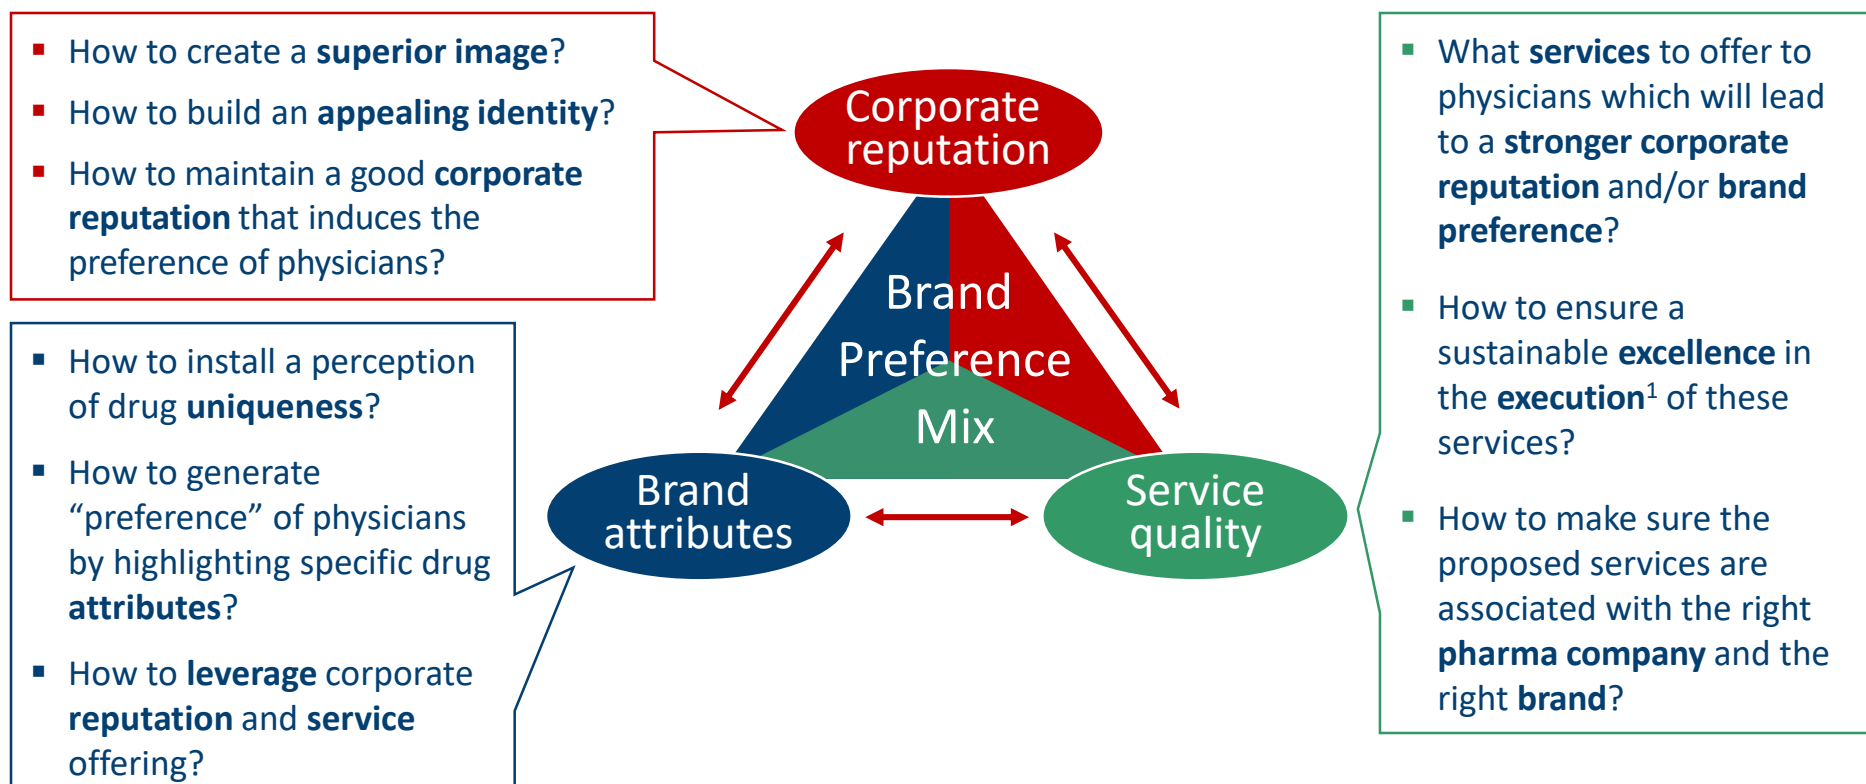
- How to create a **superior image**?
- How to build an **appealing identity**?
- How to maintain a good **corporate reputation** that induces the preference of physicians?

Corporate reputation

Brand Preference Mix

Brand attributes

Service quality

- How to install a perception of drug **uniqueness**?
- How to generate "preference" of physicians by highlighting specific drug **attributes**?
- How to **leverage** corporate **reputation** and **service** offering?

- What **services** to offer to physicians which will lead to a **stronger corporate reputation** and/or **brand preference**?
- How to ensure a sustainable **excellence** in the **execution**$^1$ of these services?
- How to make sure the proposed services are associated with the right **pharma company** and the right **brand**?